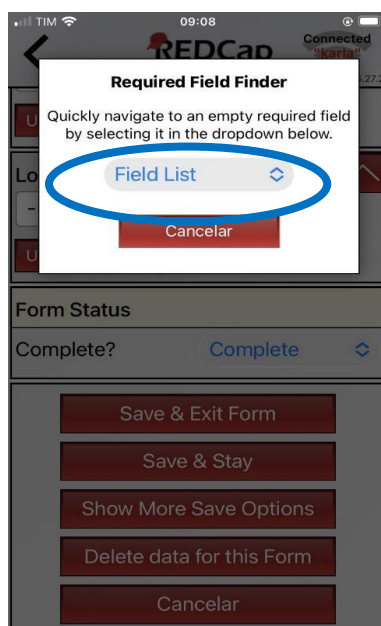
TIM
09:08
REDCap
Connected
"karla"

Required Field Finder

Quickly navigate to an empty required field by selecting it in the dropdown below.

Field List

Cancelar

Form Status

Complete?
Complete

Save & Exit Form

Save & Stay

Show More Save Options

Delete data for this Form

Cancelar